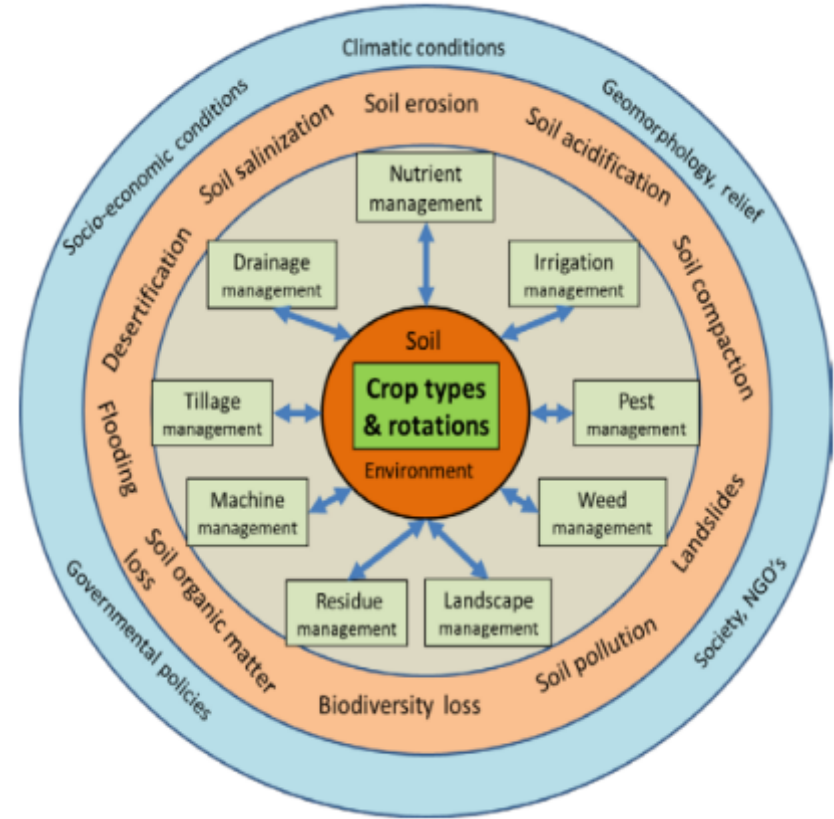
Climatic conditions

Geomorphology, relief

Society, NGO's

Governmental policies

Socio-economic conditions

Soil erosion

Soil acidification

Soil compaction

Landslides

Soil pollution

Biodiversity loss

Soil organic matter loss

Flooding

Desertification

Soil salinization

Nutrient management

Irrigation management

Pest management

Weed management

Landscape management

Residue management

Machine management

Tillage management

Drainage management

Soil

Crop types & rotations

Environment